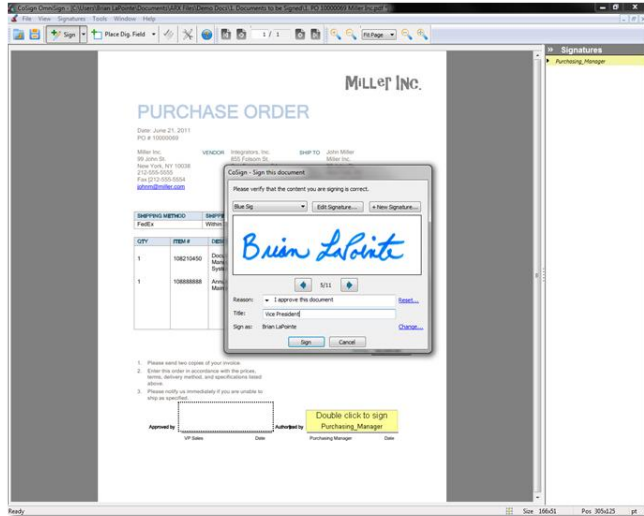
CoSign OmniSign - [C:\Users\Brian LaPointe\Documents\ARX Files\Demo Docs\1. Documents to be Signed\1. PO 10000069 Miller Inc.pdf]

File View Signatures Tools Window Help

Sign Place Dig. Field 1 / 1 Fit Page

Signatures

Purchasing_Manager

Miller Inc.

PURCHASE ORDER

Date: June 21, 2011
PO # 10000069

Miller Inc.
99 John St.
New York, NY 10038
212-555-5555
Fax (212-555-5554
johnm@miller.com

VENDOR Integrators, Inc.
855 Folsom St.

SHIP TO John Miller
Miller Inc.

SHIPPING METHOD
FedEx

SHIPP
Within

QTY
1
1

ITEM #
108210450
108888888

DESC
Docu Mana Syste
Annu Maint

1. Please send two copies of your invoice.
2. Enter this order in accordance with the prices, terms, delivery method, and specifications listed above.
3. Please notify us immediately if you are unable to ship as specified.

Approved by
VP Sales
Date

Authorized by
Double click to sign
Purchasing_Manager
Purchasing Manager
Date

CoSign - Sign this document

Please verify that the content you are signing is correct.

Blue Sig
Edit Signature...
+ New Signature...

Brian LaPointe

5/11

Reason: I approve this document
Reset...

Title: Vice President

Sign as: Brian LaPointe
Change...

Sign
Cancel

Ready
Size 166x51
Pos 305x125
pt